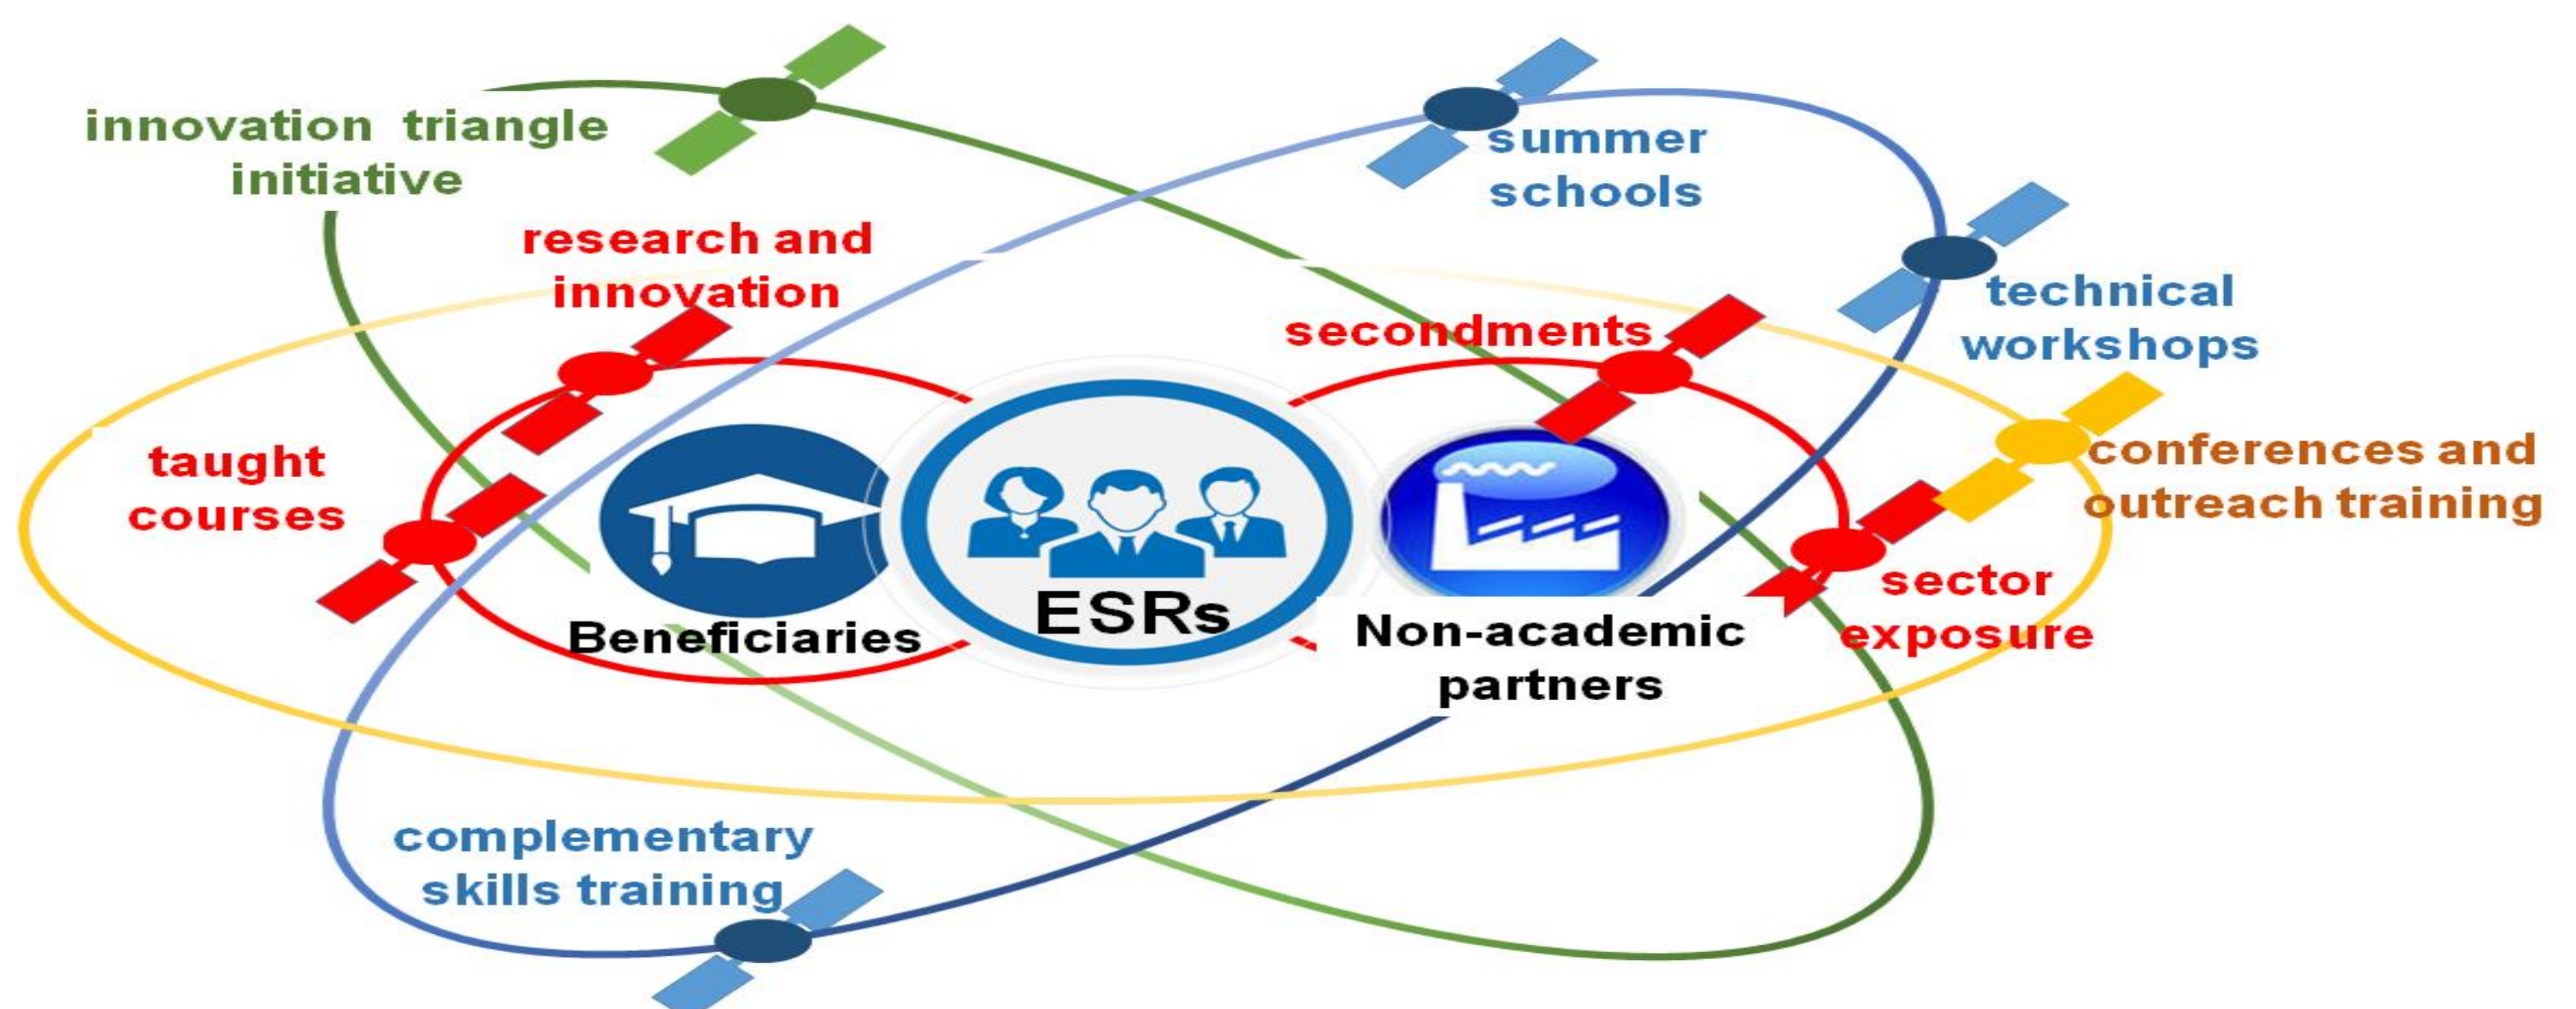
innovation triangle initiative

summer schools

research and innovation

technical workshops

secondments

taught courses

conferences and outreach training

ESRs

Beneficiaries

Non-academic partners

sector exposure

complementary skills training